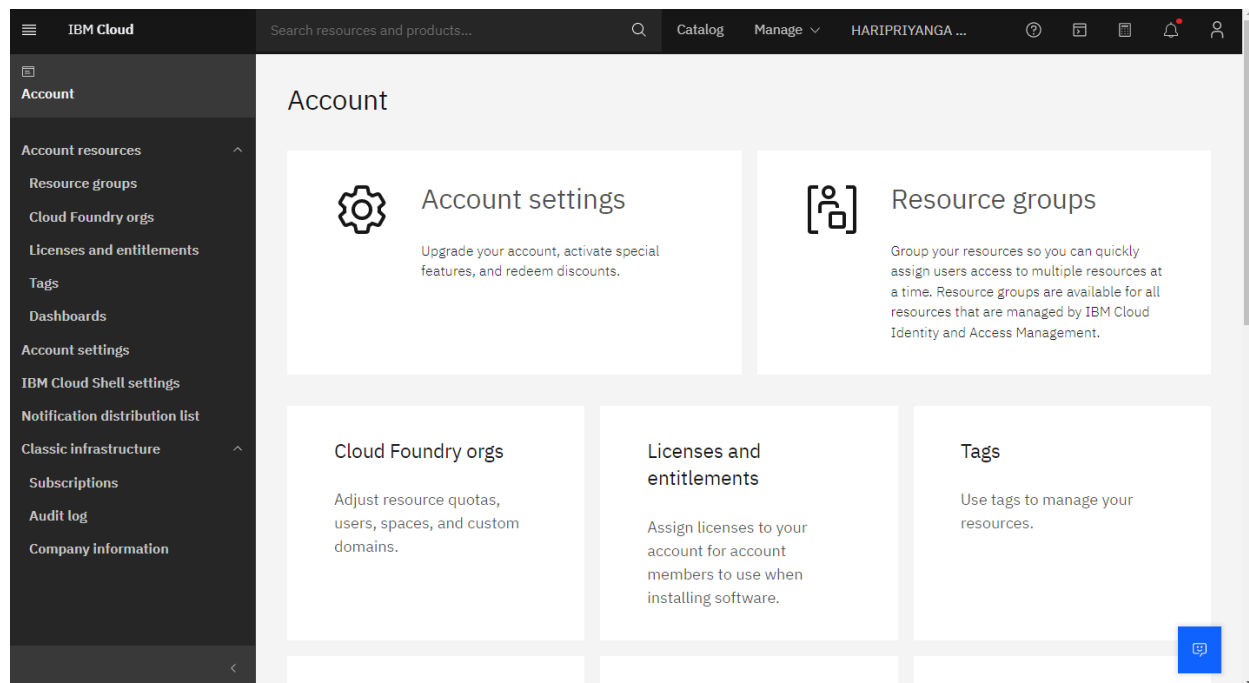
IBM Cloud

Search resources and products...

Catalog

Manage

HARIPRIYANGA ...

Account

Account resources

Resource groups

Cloud Foundry orgs

Licenses and entitlements

Tags

Dashboards

Account settings

IBM Cloud Shell settings

Notification distribution list

Classic infrastructure

Subscriptions

Audit log

Company information

Account

Account settings

Upgrade your account, activate special features, and redeem discounts.

Resource groups

Group your resources so you can quickly assign users access to multiple resources at a time. Resource groups are available for all resources that are managed by IBM Cloud Identity and Access Management.

Cloud Foundry orgs

Adjust resource quotas, users, spaces, and custom domains.

Licenses and entitlements

Assign licenses to your account for account members to use when installing software.

Tags

Use tags to manage your resources.